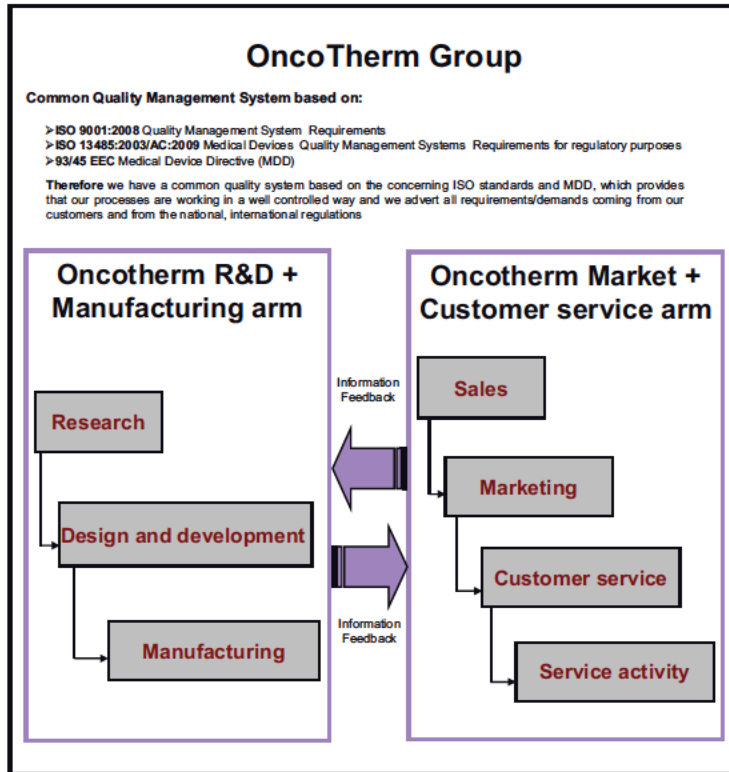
OncoTherm Group

Common Quality Management System based on:

➢ISO 9001:2008 Quality Management System Requirements
➢ISO 13485:2003/AC:2009 Medical Devices Quality Management Systems Requirements for regulatory purposes
➢93/45 EEC Medical Device Directive (MDD)

Therefore we have a common quality system based on the concerning ISO standards and MDD, which provides that our processes are working in a well controlled way and we advert all requirements/demands coming from our customers and from the national, international regulations

Oncotherm R&D + Manufacturing arm

Research

Design and development

Manufacturing

Information Feedback

Information Feedback

Oncotherm Market + Customer service arm

Sales

Marketing

Customer service

Service activity